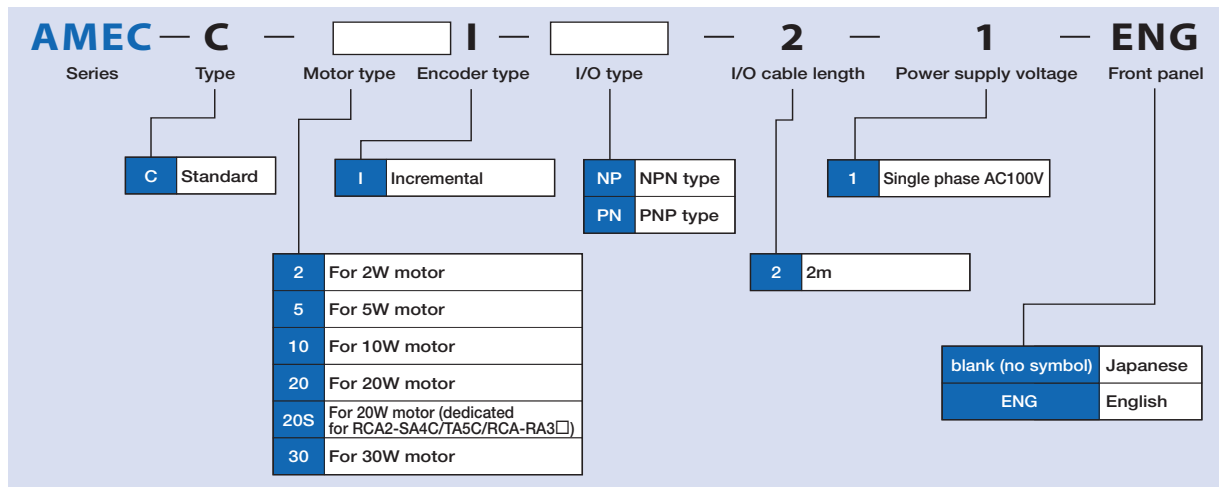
AMEC — C — [ ] I — [ ] — 2 — 1 — ENG

Series Type Motor type Encoder type I/O type I/O cable length Power supply voltage Front panel

| C | Standard |
|---|---|

| I | Incremental |
|---|---|

| NP | NPN type |
|---|---|
| PN | PNP type |

| 1 | Single phase AC100V |
|---|---|

| 2 | For 2W motor |
|---|---|
| 5 | For 5W motor |
| 10 | For 10W motor |
| 20 | For 20W motor |
| 20S | For 20W motor (dedicated for RCA2-SA4C/TA5C/RCA-RA3□) |
| 30 | For 30W motor |

| 2 | 2m |
|---|---|

| blank (no symbol) | Japanese |
|---|---|
| ENG | English |